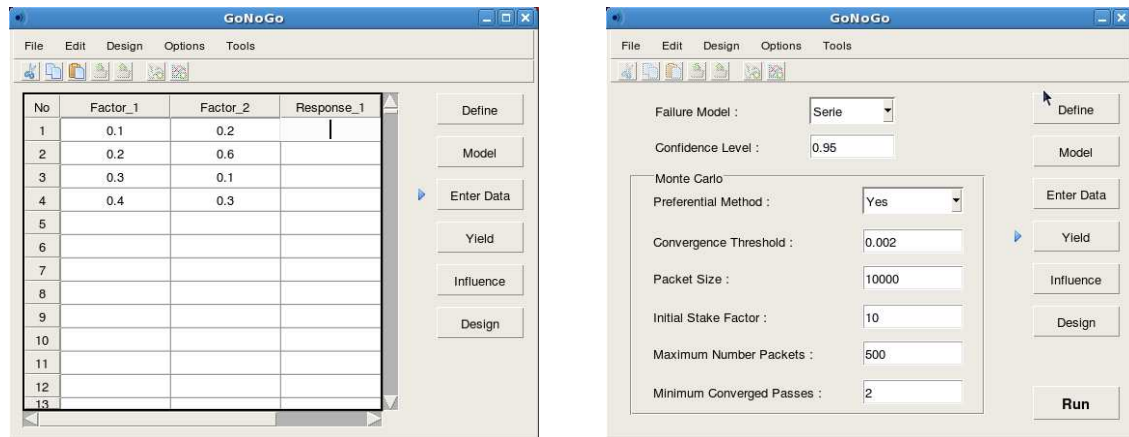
GoNoGo

File Edit Design Options Tools

| No | Factor_1 | Factor_2 | Response_1 |
|---|---|---|---|
| 1 | 0.1 | 0.2 | |
| 2 | 0.2 | 0.6 | |
| 3 | 0.3 | 0.1 | |
| 4 | 0.4 | 0.3 | |
| 5 | | | |
| 6 | | | |
| 7 | | | |
| 8 | | | |
| 9 | | | |
| 10 | | | |
| 11 | | | |
| 12 | | | |
| 13 | | | |

Define
Model
Enter Data
Yield
Influence
Design

GoNoGo

File Edit Design Options Tools

Failure Model : Serie
Confidence Level : 0.95
Monte Carlo
Preferential Method : Yes
Convergence Threshold : 0.002
Packet Size : 10000
Initial Stake Factor : 10
Maximum Number Packets : 500
Minimum Converged Passes : 2

Define
Model
Enter Data
Yield
Influence
Design
Run